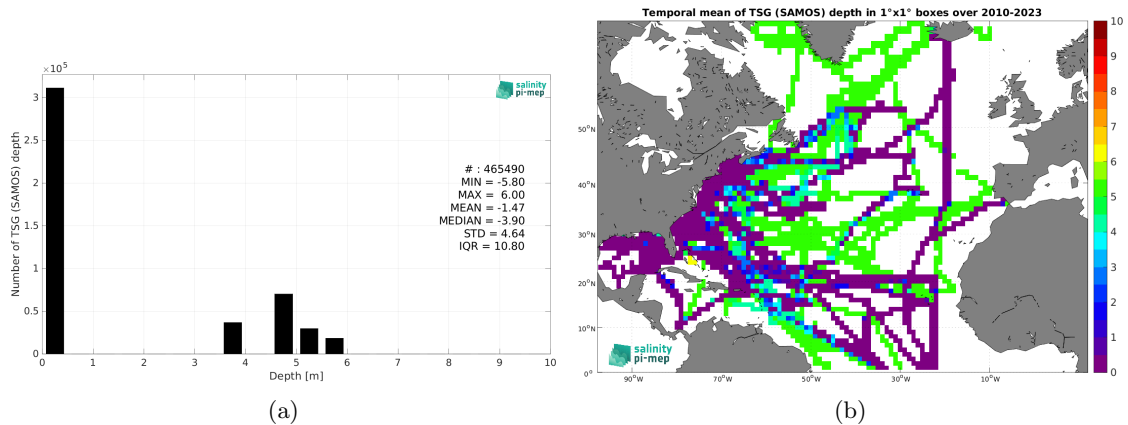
$\times 10^5$

salinity pi-mep

3
2.5
2
1.5
1
0.5
0

Number of TSG (SAMOS) depth

# : 465490
MIN = -5.80
MAX = 6.00
MEAN = -1.47
MEDIAN = -3.90
STD = 4.64
IQR = 10.80

0 1 2 3 4 5 6 7 8 9 10
Depth [m]

(a)

Temporal mean of TSG (SAMOS) depth in 1°x1° boxes over 2010-2023

50°N
40°N
30°N
20°N
10°N
0°

90°W 70°W 50°W 30°W 10°W

salinity pi-mep

10
9
8
7
6
5
4
3
2
1
0

(b)